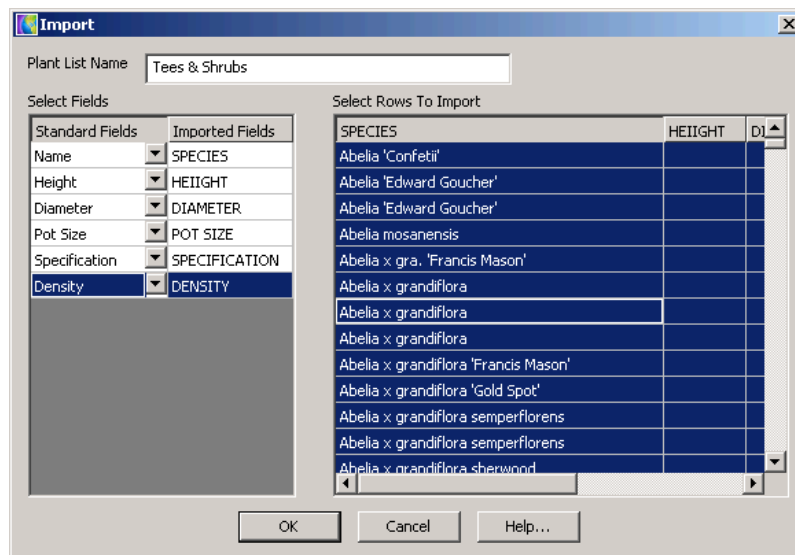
Import

Plant List Name: Tees & Shrubs

Select Fields

| Standard Fields | Imported Fields |
|---|---|
| Name | SPECIES |
| Height | HEIIGHT |
| Diameter | DIAMETER |
| Pot Size | POT SIZE |
| Specification | SPECIFICATION |
| Density | DENSITY |

Select Rows To Import

| SPECIES | HEIIGHT | DI |
|---|---|---|
| Abelia 'Confetii' | | |
| Abelia 'Edward Goucher' | | |
| Abelia 'Edward Goucher' | | |
| Abelia mosanensis | | |
| Abelia x gra. 'Francis Mason' | | |
| Abelia x grandiflora | | |
| Abelia x grandiflora | | |
| Abelia x grandiflora | | |
| Abelia x grandiflora 'Francis Mason' | | |
| Abelia x grandiflora 'Gold Spot' | | |
| Abelia x grandiflora semperflorens | | |
| Abelia x grandiflora semperflorens | | |
| Abelia x grandiflora sherwood | | |

OK Cancel Help...